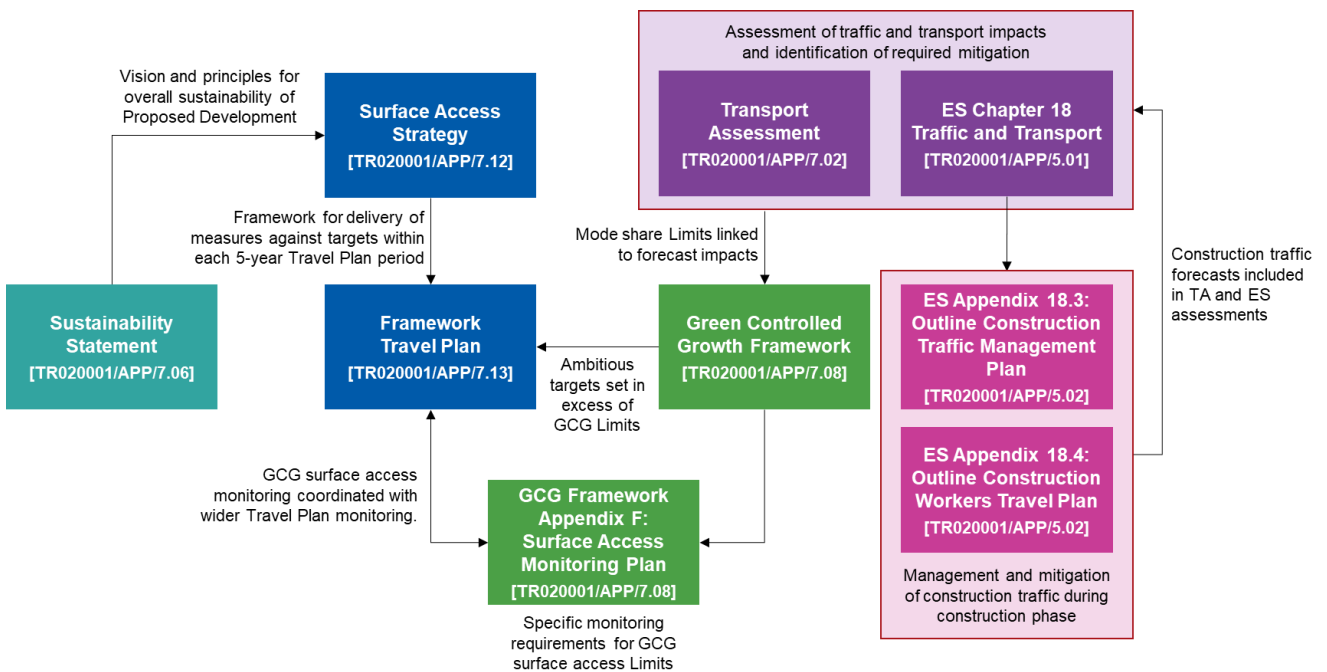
Assessment of traffic and transport impacts and identification of required mitigation

Transport Assessment
[TR020001/APP/7.02]

ES Chapter 18 Traffic and Transport
[TR020001/APP/5.01]

Vision and principles for overall sustainability of Proposed Development

Surface Access Strategy
[TR020001/APP/7.12]

Framework for delivery of measures against targets within each 5-year Travel Plan period

Mode share Limits linked to forecast impacts

Construction traffic forecasts included in TA and ES assessments

Sustainability Statement
[TR020001/APP/7.06]

Framework Travel Plan
[TR020001/APP/7.13]

Ambitious targets set in excess of GCG Limits

Green Controlled Growth Framework
[TR020001/APP/7.08]

ES Appendix 18.3: Outline Construction Traffic Management Plan
[TR020001/APP/5.02]

ES Appendix 18.4: Outline Construction Workers Travel Plan
[TR020001/APP/5.02]

GCG surface access monitoring coordinated with wider Travel Plan monitoring.

GCG Framework Appendix F: Surface Access Monitoring Plan
[TR020001/APP/7.08]

Specific monitoring requirements for GCG surface access Limits

Management and mitigation of construction traffic during construction phase